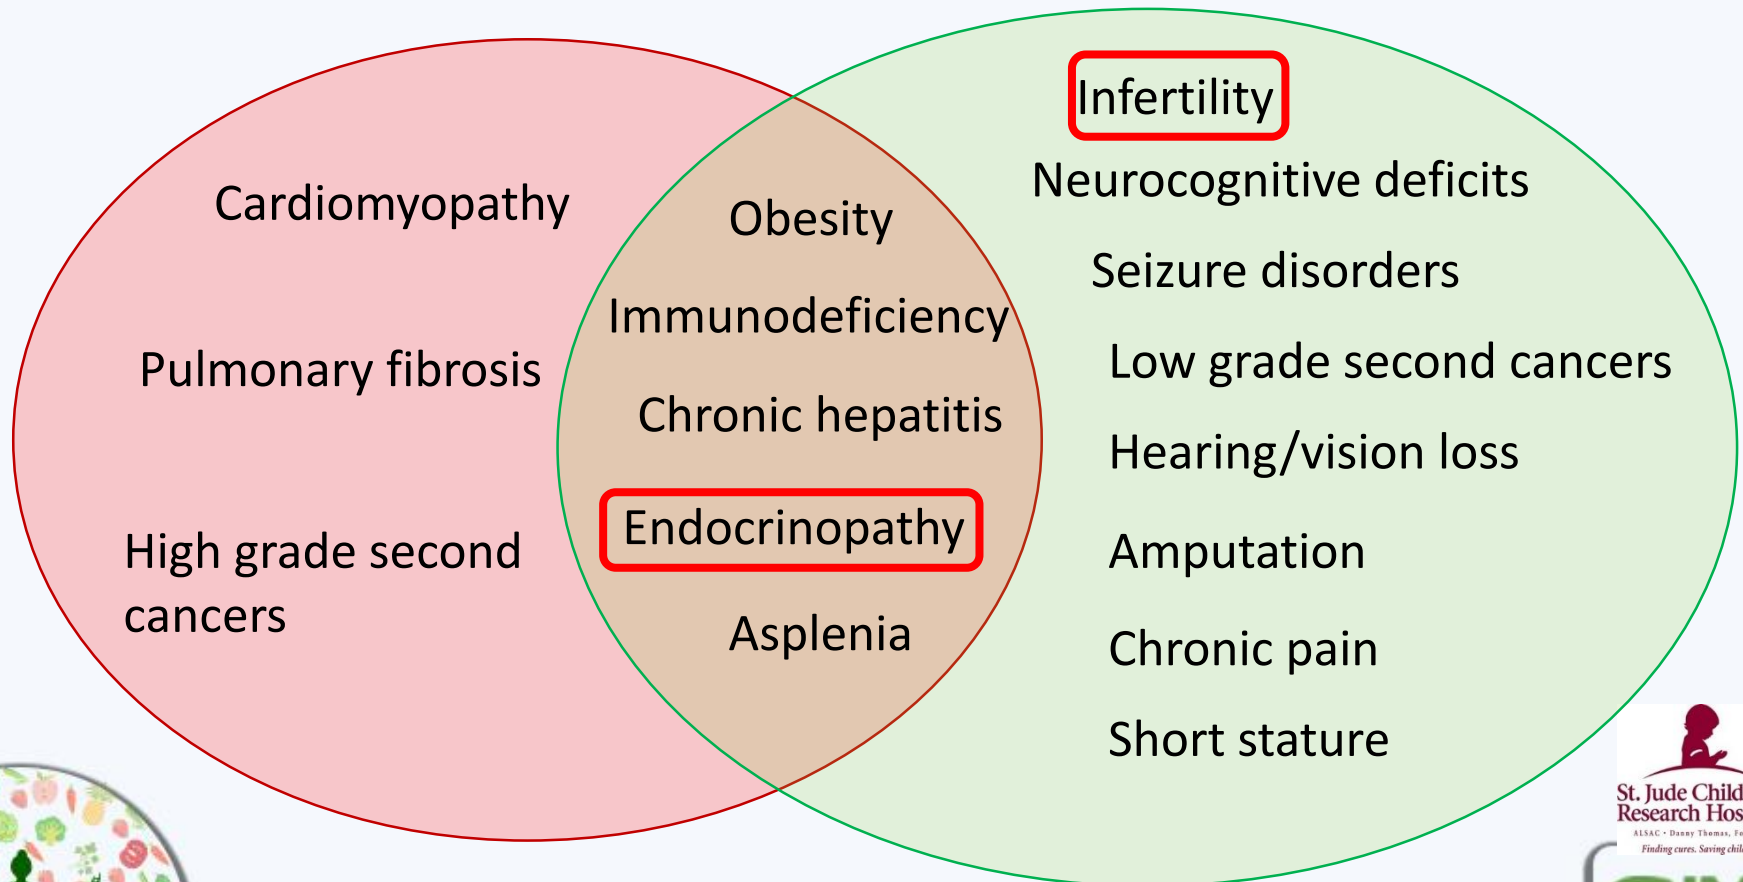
Cardiomyopathy

Pulmonary fibrosis

High grade second cancers

Obesity

Immunodeficiency

Chronic hepatitis

Endocrinopathy

Asplenia

Infertility

Neurocognitive deficits

Seizure disorders

Low grade second cancers

Hearing/vision loss

Amputation

Chronic pain

Short stature

St. Jude Child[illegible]
Research Hos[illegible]
ALSAC • Danny Thomas, F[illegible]
Finding cures. Saving chil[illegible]